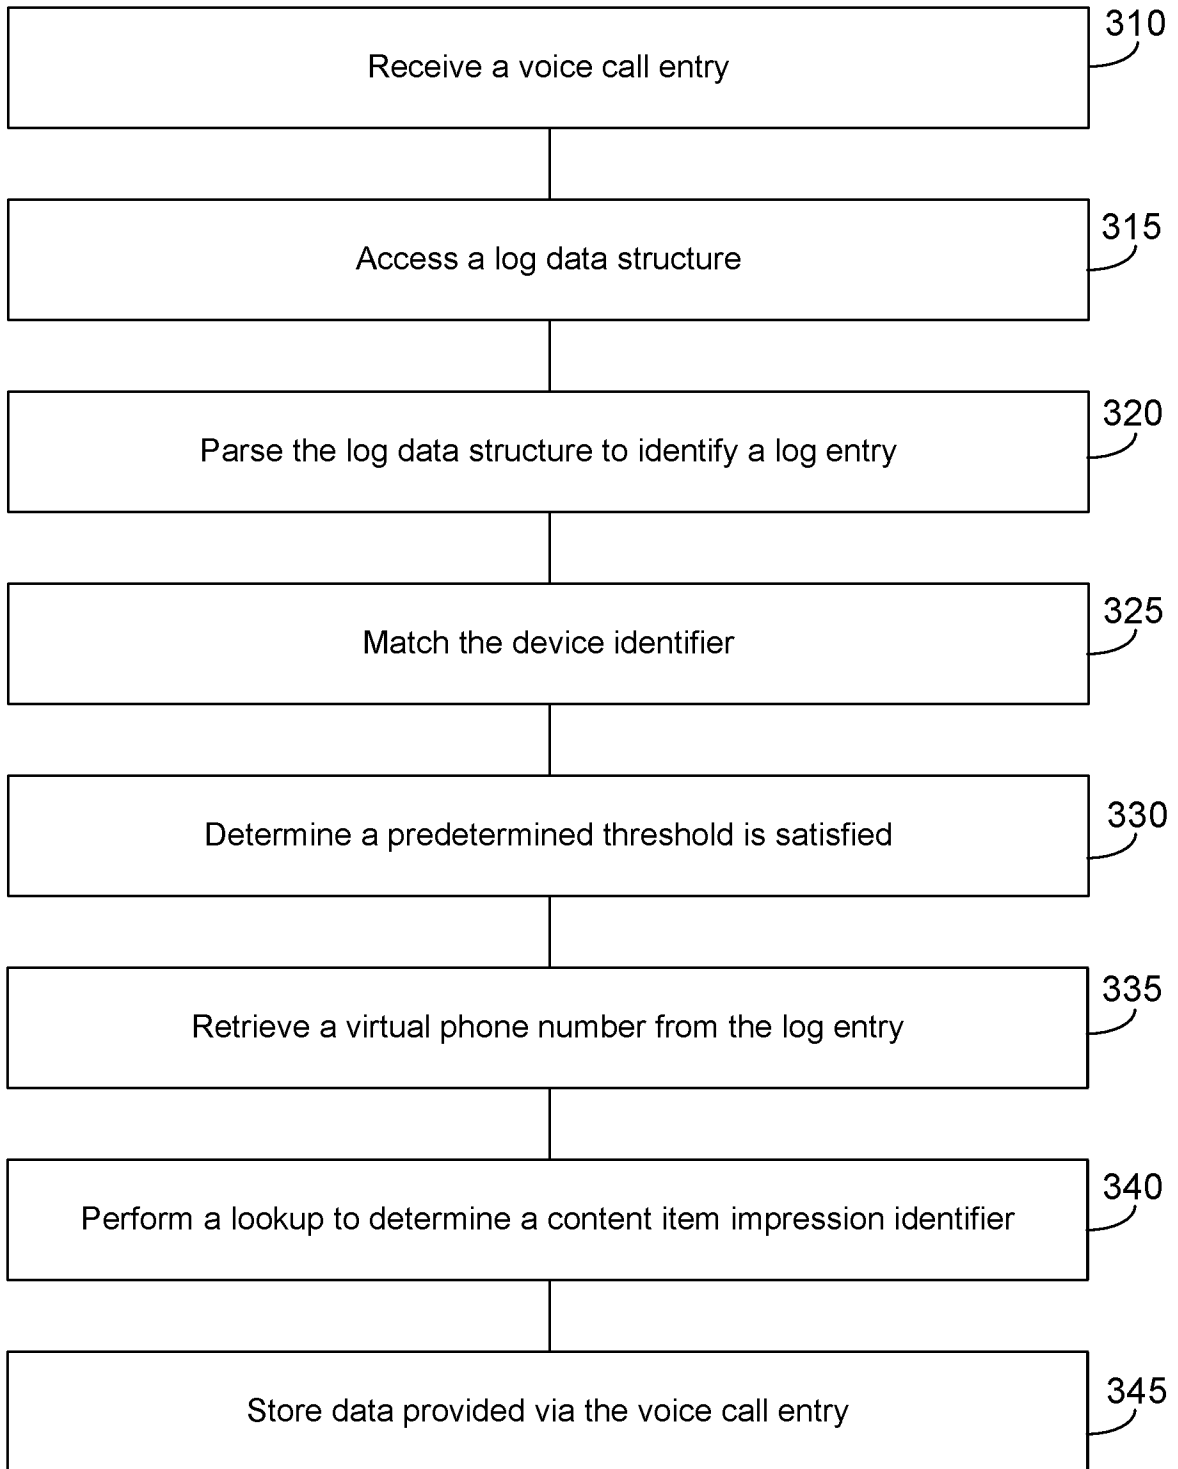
Receive a voice call entry

310

Access a log data structure

315

Parse the log data structure to identify a log entry

320

Match the device identifier

325

Determine a predetermined threshold is satisfied

330

Retrieve a virtual phone number from the log entry

335

Perform a lookup to determine a content item impression identifier

340

Store data provided via the voice call entry

345